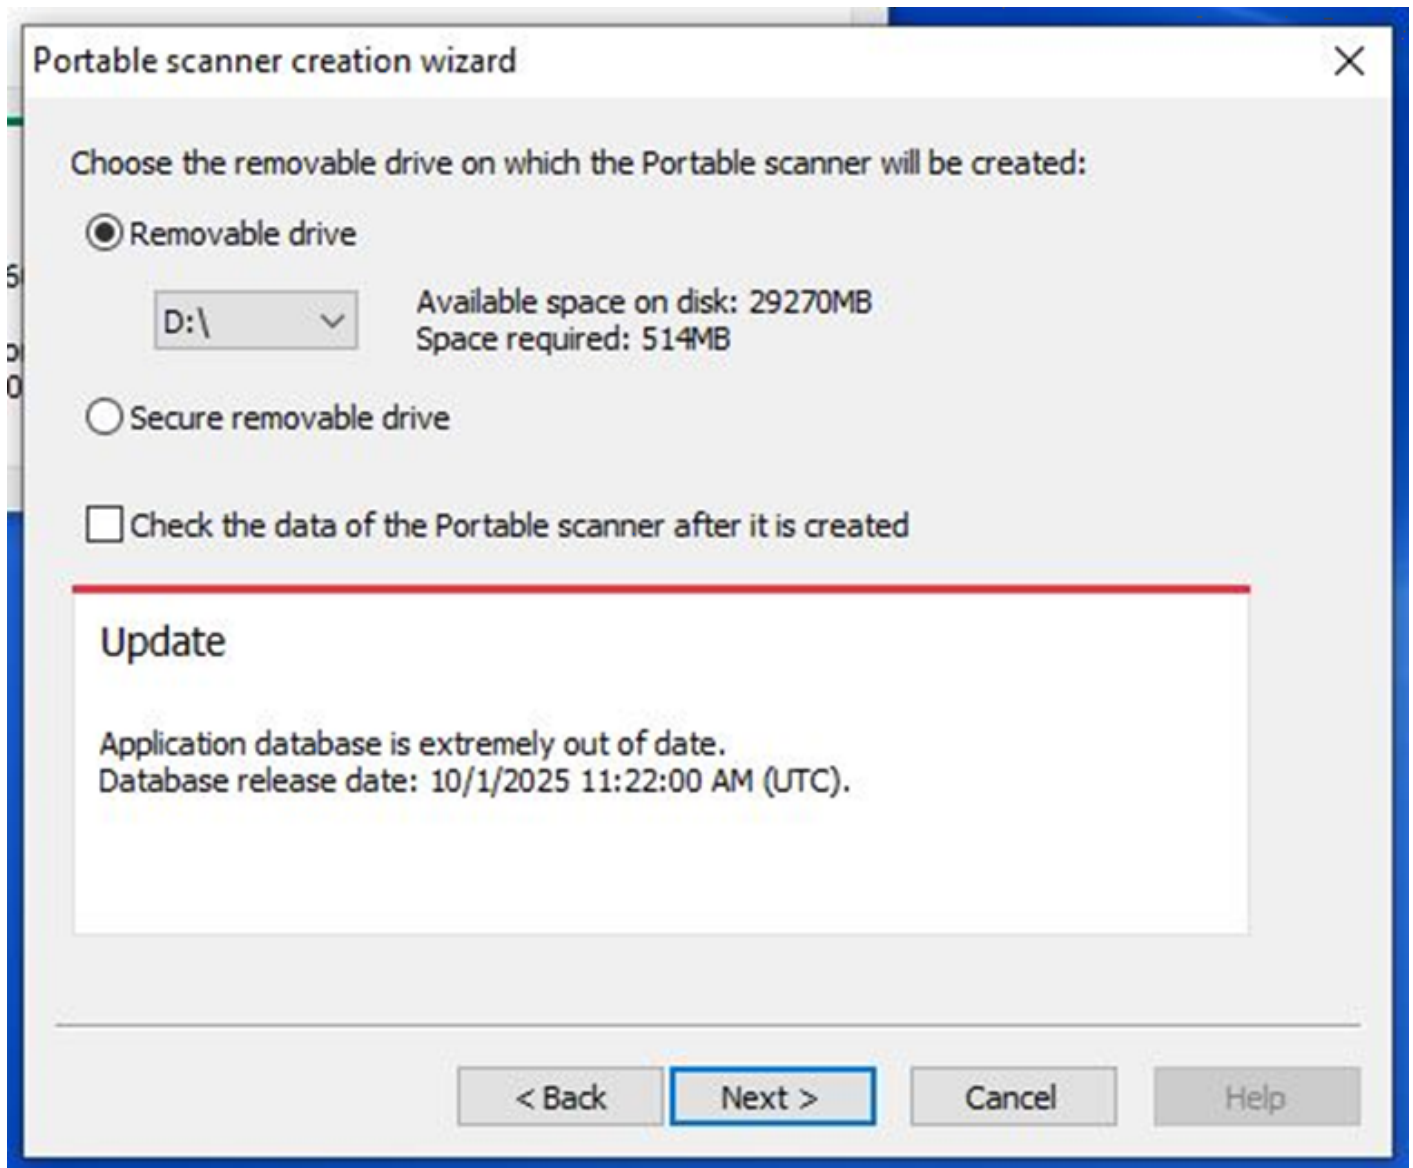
Portable scanner creation wizard

Choose the removable drive on which the Portable scanner will be created:

Removable drive

D:\

Available space on disk: 29270MB
Space required: 514MB

Secure removable drive

Check the data of the Portable scanner after it is created

Update

Application database is extremely out of date.
Database release date: 10/1/2025 11:22:00 AM (UTC).

< Back
Next >
Cancel
Help